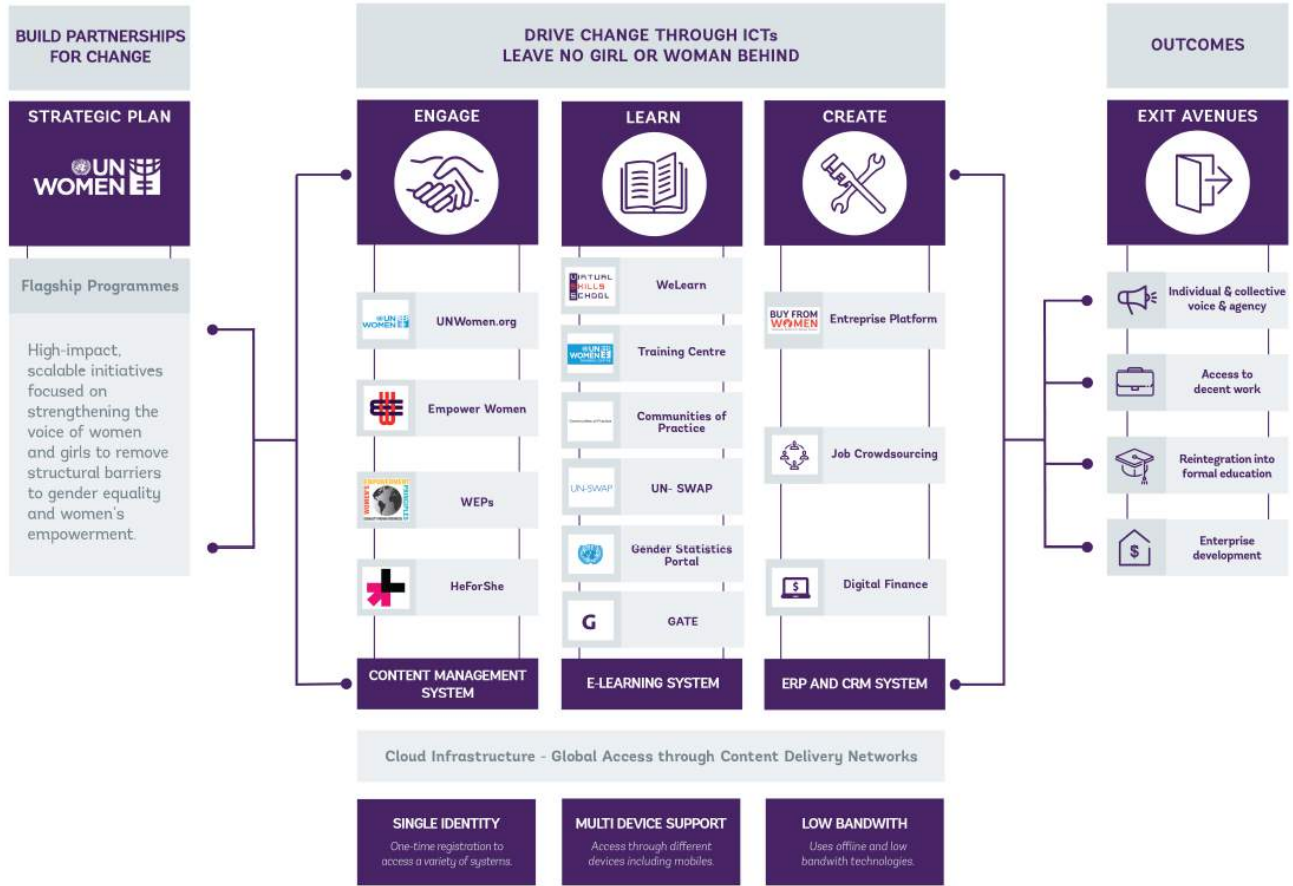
BUILD PARTNERSHIPS FOR CHANGE

STRATEGIC PLAN

UN WOMEN

Flagship Programmes

High-impact, scalable initiatives focused on strengthening the voice of women and girls to remove structural barriers to gender equality and women's empowerment.

DRIVE CHANGE THROUGH ICTs
LEAVE NO GIRL OR WOMAN BEHIND

ENGAGE

UN WOMEN UNWomen.org

Empower Women

WEPs

HeForShe

CONTENT MANAGEMENT SYSTEM

LEARN

VIRTUAL SKILLS SCHOOL WeLearn

UN WOMEN Training Centre

Communities of Practice

UN-SWAP UN- SWAP

Gender Statistics Portal

G GATE

E-LEARNING SYSTEM

CREATE

BUY FROM WOMEN Entreprise Platform

Job Crowdsourcing

Digital Finance

ERP AND CRM SYSTEM

OUTCOMES

EXIT AVENUES

Individual & collective voice & agency

Access to decent work

Reintegration into formal education

Enterprise development

Cloud Infrastructure - Global Access through Content Delivery Networks

SINGLE IDENTITY
One-time registration to access a variety of systems.

MULTI DEVICE SUPPORT
Access through different devices including mobiles.

LOW BANDWITH
Uses offline and low bandwith technologies.